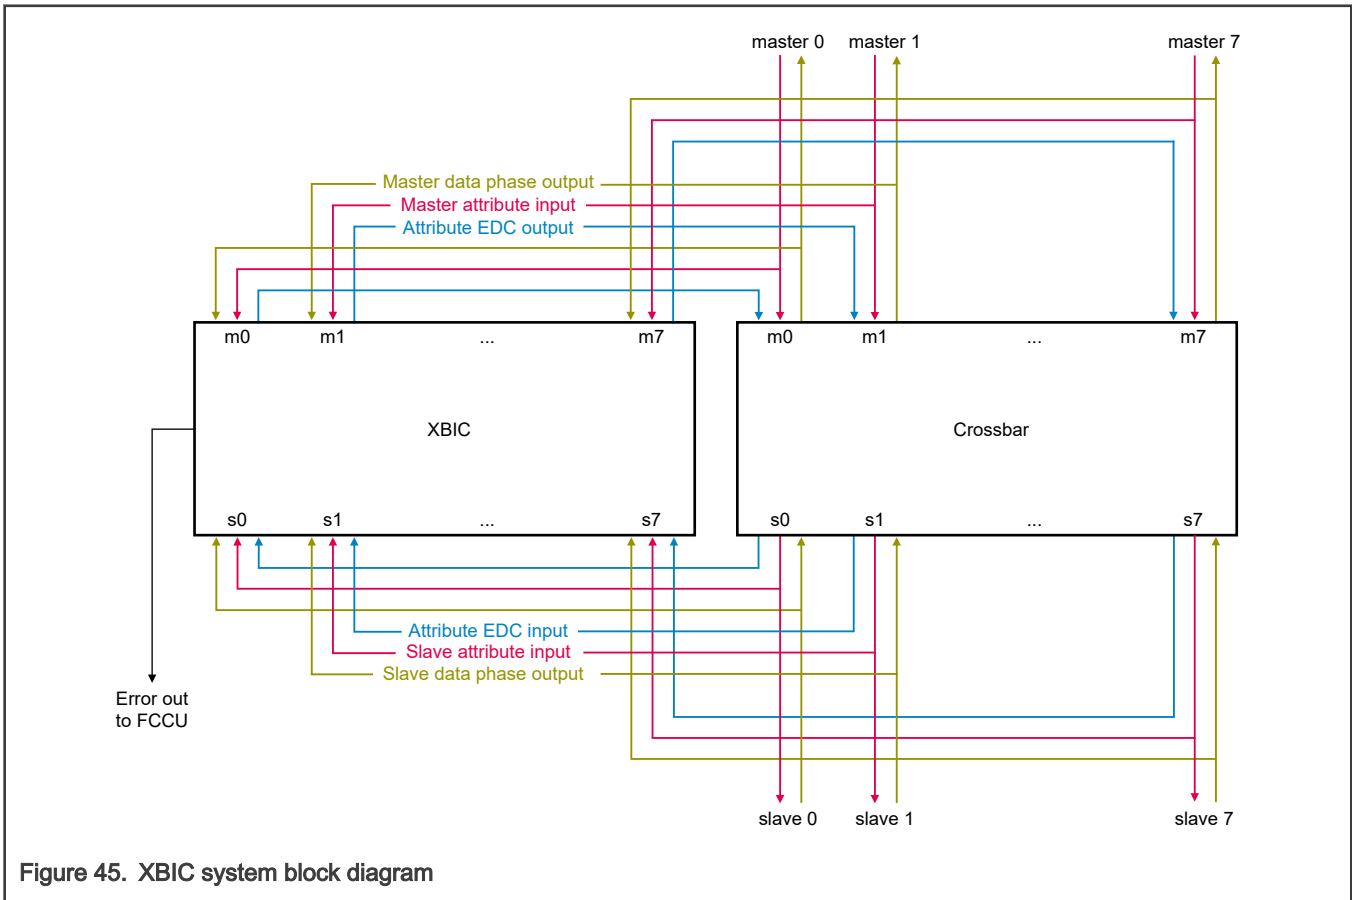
master 0 master 1 master 7

Master data phase output
Master attribute input
Attribute EDC output

m0 m1 ... m7

XBIC

s0 s1 ... s7

m0 m1 ... m7

Crossbar

s0 s1 ... s7

Attribute EDC input
Slave attribute input
Slave data phase output

Error out to FCCU

slave 0 slave 1 slave 7

Figure 45. XBIC system block diagram